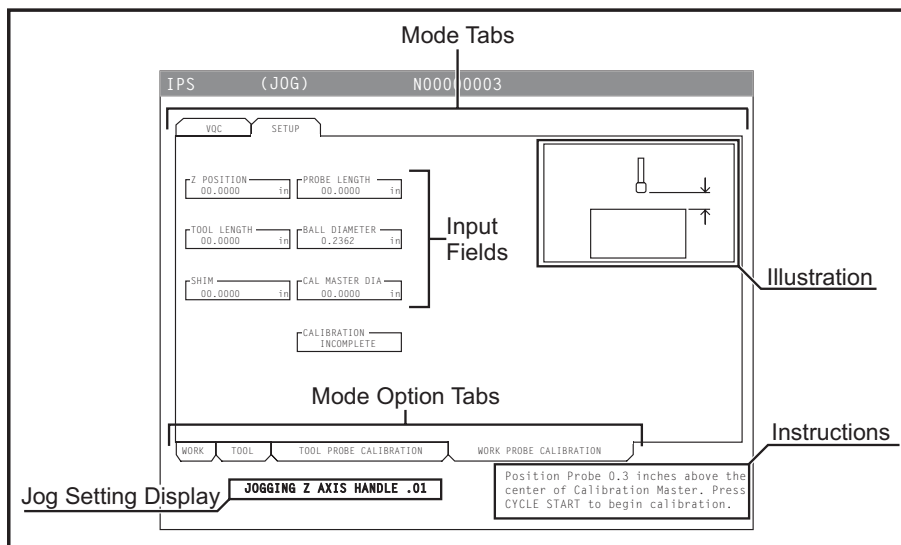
Mode Tabs

IPS (JOG) N00000003

VQC SETUP

Z POSITION
00.0000 in

PROBE LENGTH
00.0000 in

TOOL LENGTH
00.0000 in

BALL DIAMETER
0.2362 in

SHIM
00.0000 in

CAL MASTER DIA
00.0000 in

Input Fields

Illustration

CALIBRATION
INCOMPLETE

Mode Option Tabs

WORK TOOL TOOL PROBE CALIBRATION WORK PROBE CALIBRATION

Instructions

Jog Setting Display

JOGGING Z AXIS HANDLE .01

Position Probe 0.3 inches above the center of Calibration Master. Press CYCLE START to begin calibration.